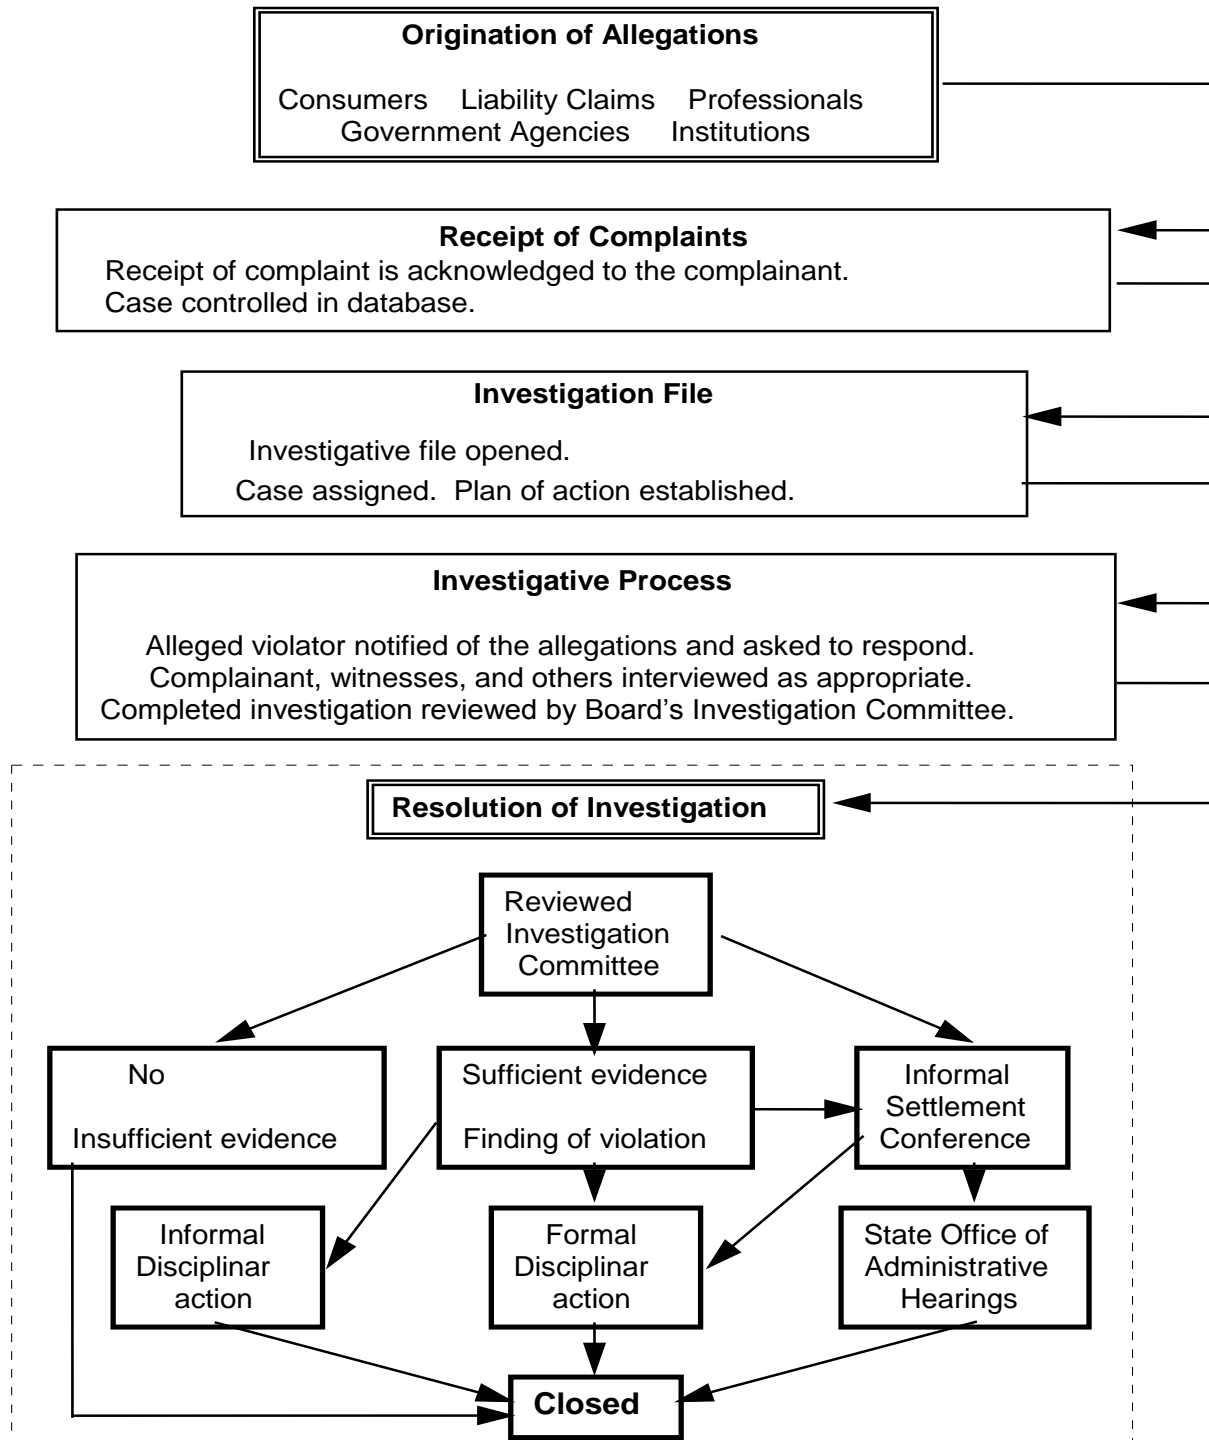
Origination of Allegations

Consumers Liability Claims Professionals Government Agencies Institutions

Receipt of Complaints

Receipt of complaint is acknowledged to the complainant. Case controlled in database.

Investigation File

Investigative file opened.

Case assigned. Plan of action established.

Investigative Process

Alleged violator notified of the allegations and asked to respond. Complainant, witnesses, and others interviewed as appropriate. Completed investigation reviewed by Board's Investigation Committee.

Resolution of Investigation

Reviewed Investigation Committee

No

Insufficient evidence

Sufficient evidence

Finding of violation

Informal Settlement Conference

Informal Disciplinar action

Formal Disciplinar action

State Office of Administrative Hearings

Closed